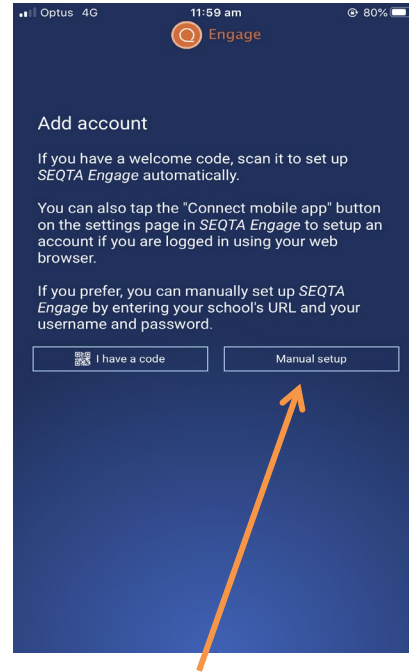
Optus 4G 11:59 am 80%

Engage

Add account

If you have a welcome code, scan it to set up SEQTA Engage automatically.

You can also tap the "Connect mobile app" button on the settings page in SEQTA Engage to setup an account if you are logged in using your web browser.

If you prefer, you can manually set up SEQTA Engage by entering your school's URL and your username and password.

I have a code

Manual setup